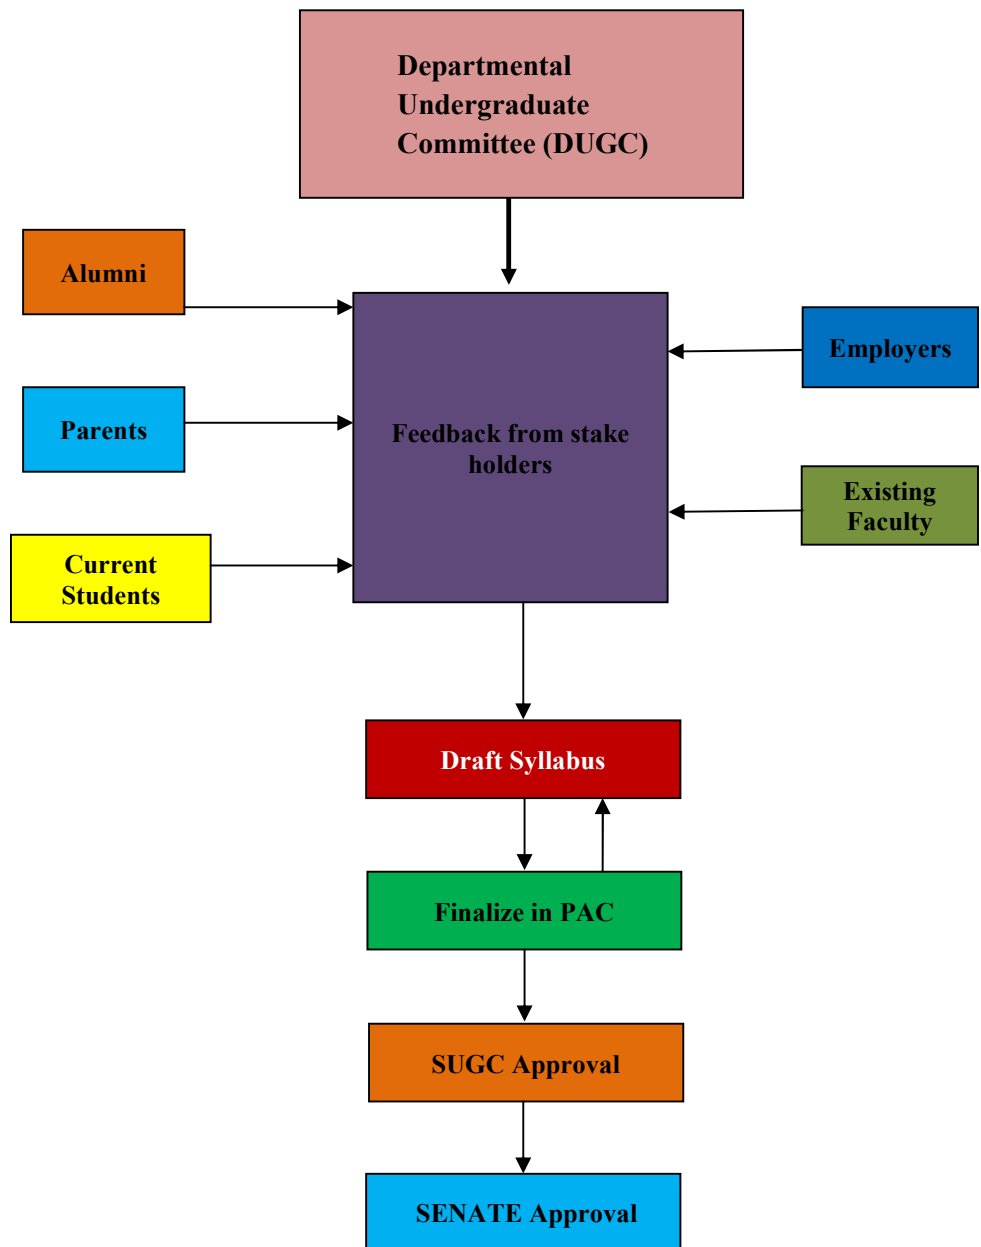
Departmental Undergraduate Committee (DUGC)

Alumni

Parents

Current Students

Feedback from stake holders

Employers

Existing Faculty

Draft Syllabus

Finalize in PAC

SUGC Approval

SENATE Approval